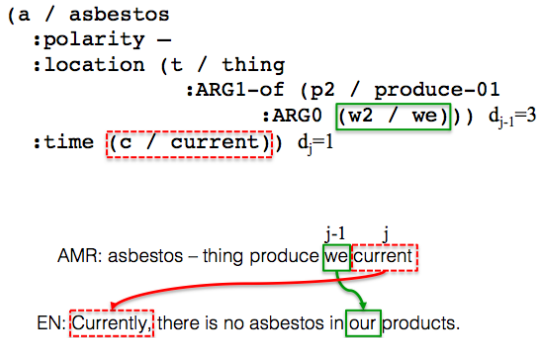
(a / asbestos
  :polarity –
  :location (t / thing
                :ARG1-of (p2 / produce-01
                        :ARG0 (w2 / we))) $d_{j-1}=3$
  :time (c / current)) $d_j=1$

j-1 j

AMR: asbestos – thing produce we current

EN: Currently, there is no asbestos in our products.